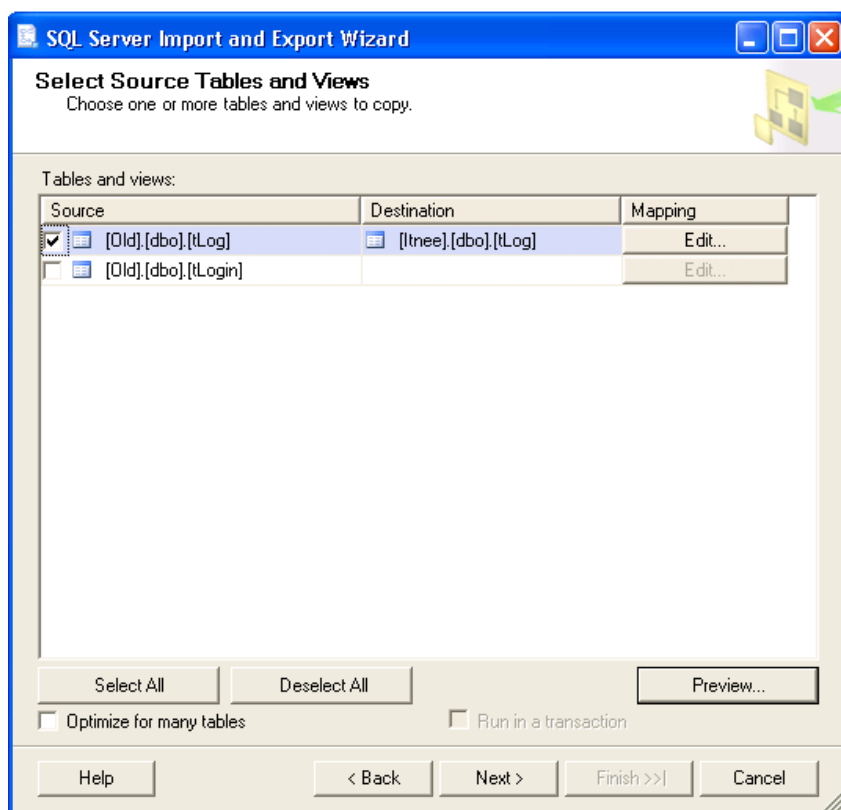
SQL Server Import and Export Wizard

Select Source Tables and Views
Choose one or more tables and views to copy.

Tables and views:

| Source | Destination | Mapping |
|---|---|---|
| [Old].[dbo].[tLog] | [Itnee].[dbo].[tLog] | Edit... |
| [Old].[dbo].[tLogin] | | Edit... |

Select All

Deselect All

Preview...

Optimize for many tables

Run in a transaction

Help

< Back

Next >

Finish >>|

Cancel